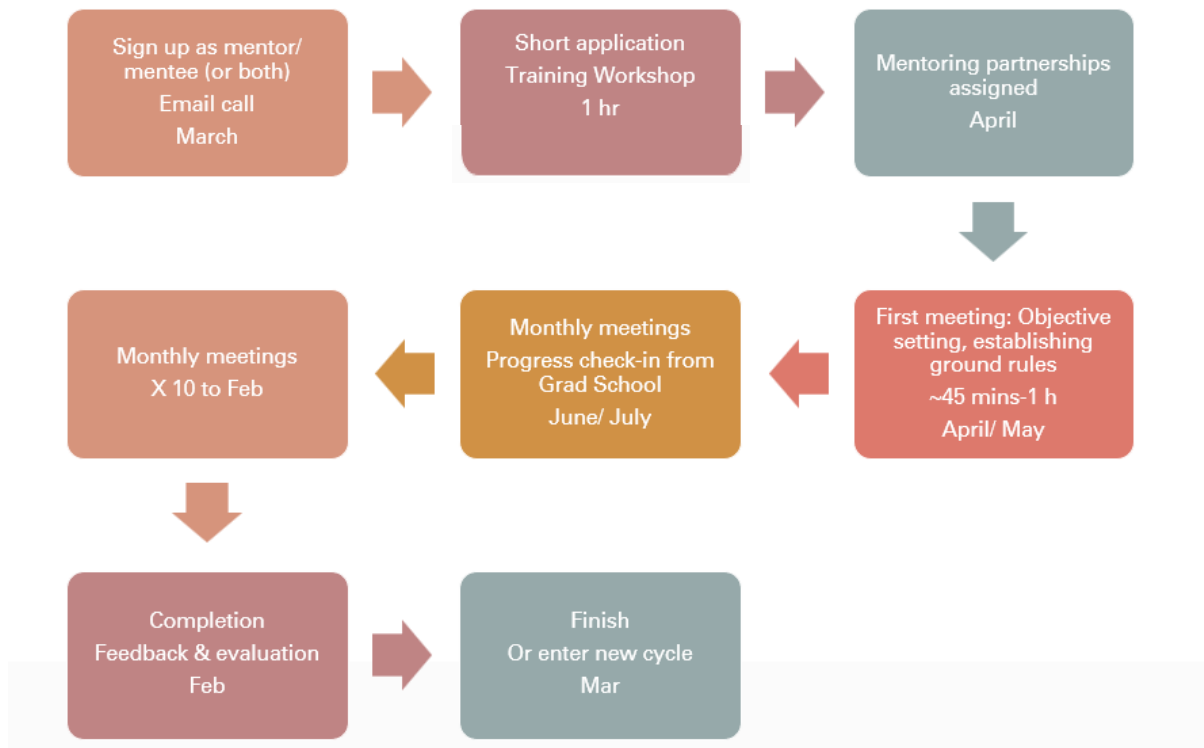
Sign up as mentor/ mentee (or both)
Email call
March

Short application
Training Workshop
1 hr

Mentoring partnerships assigned
April

First meeting: Objective setting, establishing ground rules
~45 mins-1 h
April/ May

Monthly meetings
Progress check-in from Grad School
June/ July

Monthly meetings
X 10 to Feb

Completion
Feedback & evaluation
Feb

Finish
Or enter new cycle
Mar